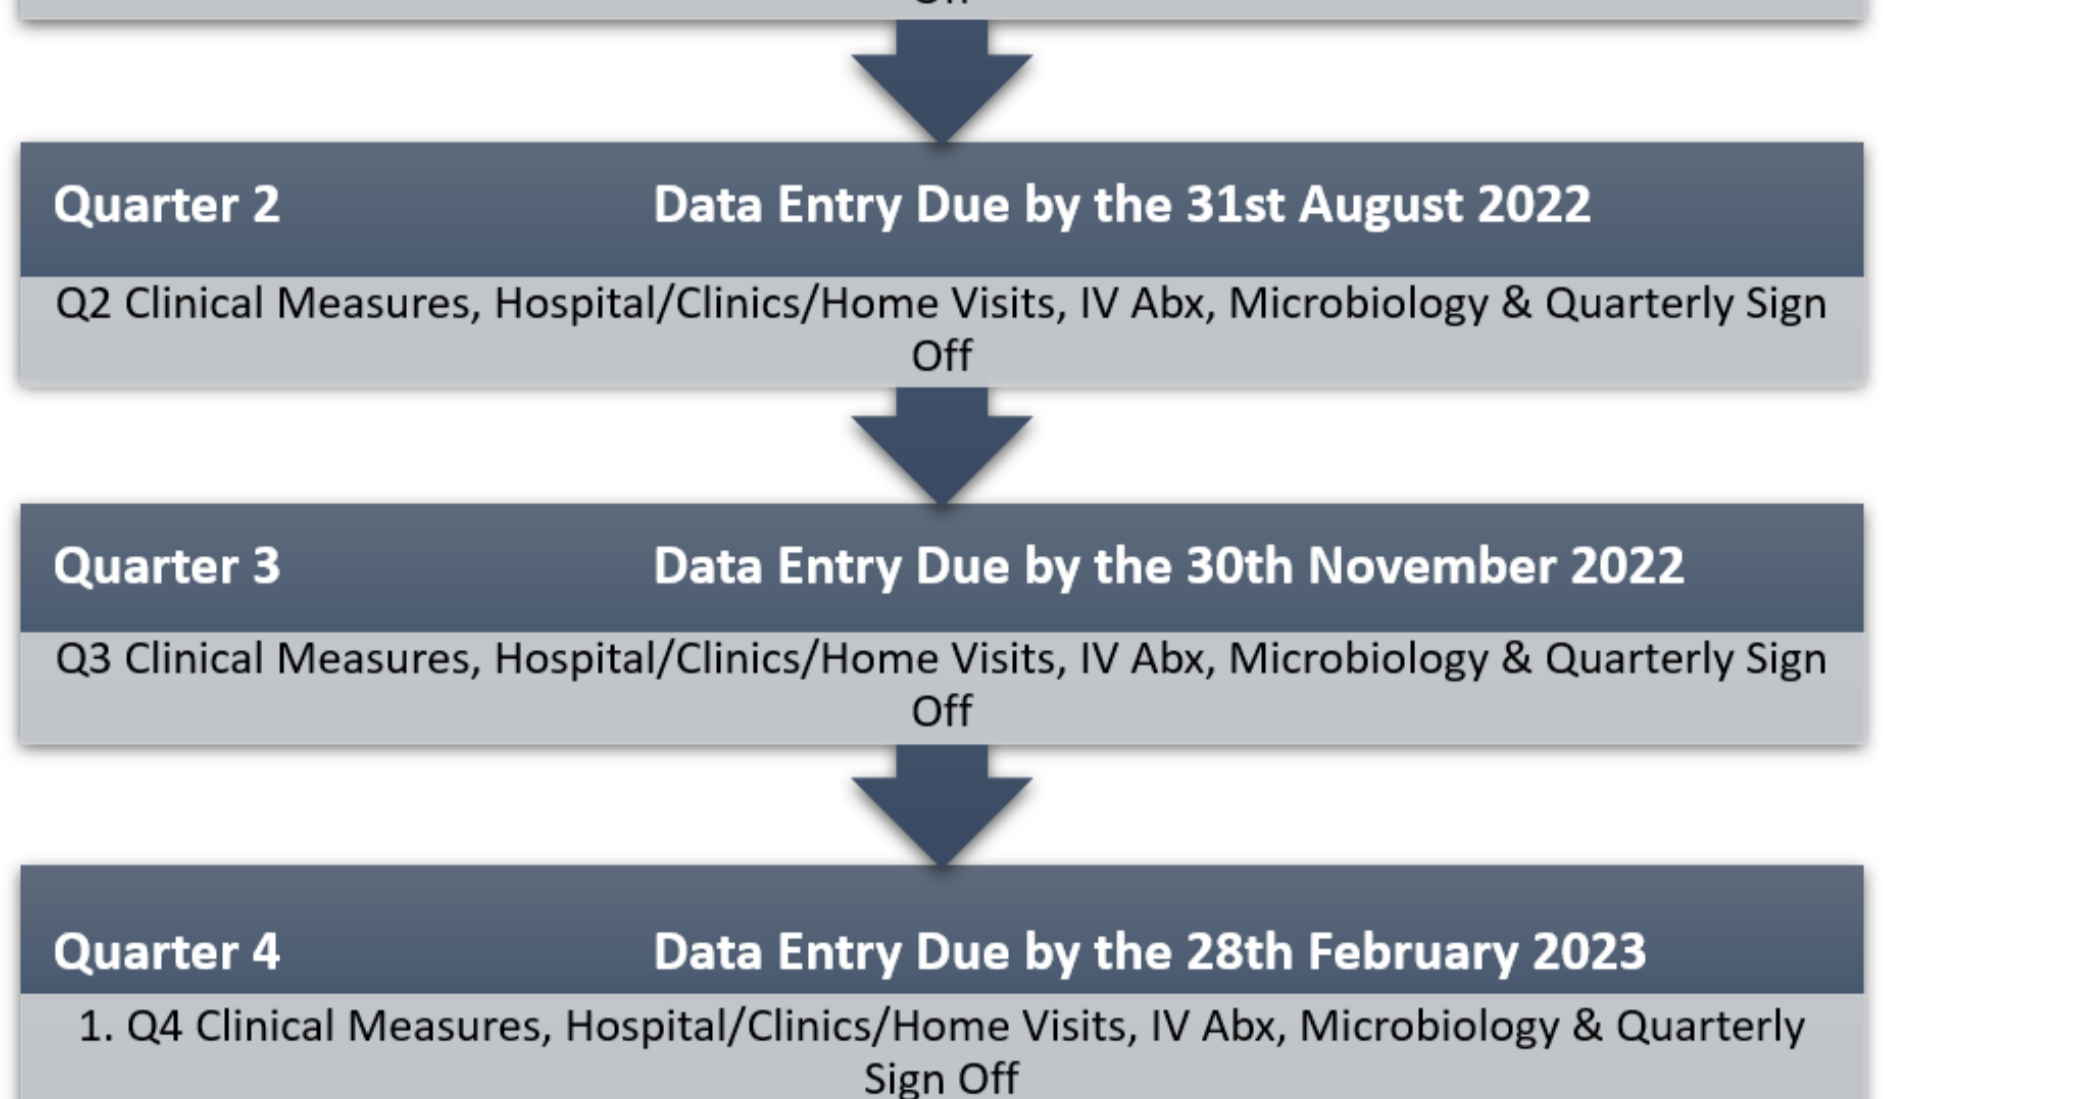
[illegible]

Quarter 2 Data Entry Due by the 31st August 2022

Q2 Clinical Measures, Hospital/Clinics/Home Visits, IV Abx, Microbiology & Quarterly Sign Off

Quarter 3 Data Entry Due by the 30th November 2022

Q3 Clinical Measures, Hospital/Clinics/Home Visits, IV Abx, Microbiology & Quarterly Sign Off

Quarter 4 Data Entry Due by the 28th February 2023

1. Q4 Clinical Measures, Hospital/Clinics/Home Visits, IV Abx, Microbiology & Quarterly Sign Off